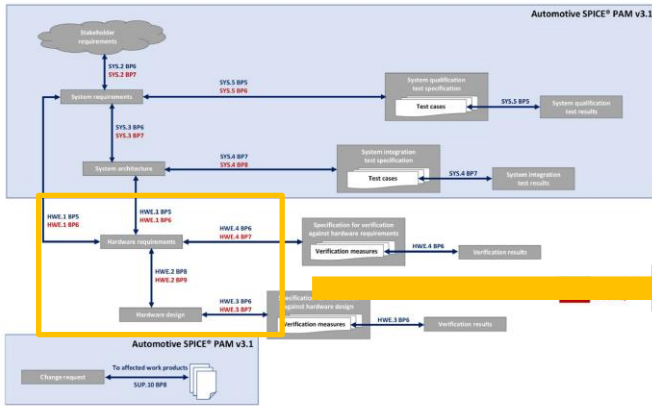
Automotive SPICE® PAM v3.1

Stakeholder requirements

SYS.2 BP6
SYS.2 BP7

System requirements

SYS.5 BP5
SYS.5 BP6

System qualification test specification

Test cases

SYS.5 BP5

System qualification test results

SYS.3 BP6
SYS.3 BP5

System architecture

SYS.4 BP7
SYS.4 BP8

System integration test specification

Test cases

SYS.4 BP7

System integration test results

HWE.1 BP5
HWE.1 BP6

HWE.1 BP5
HWE.1 BP6

Hardware requirements

HWE.4 BP6
HWE.4 BP7

Specification for verification against hardware requirements

Verification measures

HWE.4 BP6

Verification results

HWE.2 BP8
HWE.2 BP9

Hardware design

HWE.3 BP6
HWE.3 BP7

Specification against hardware design

Verification measures

HWE.3 BP6

Verification results

Automotive SPICE® PAM v3.1

To affected work products

Change request

SUP.10 BP8